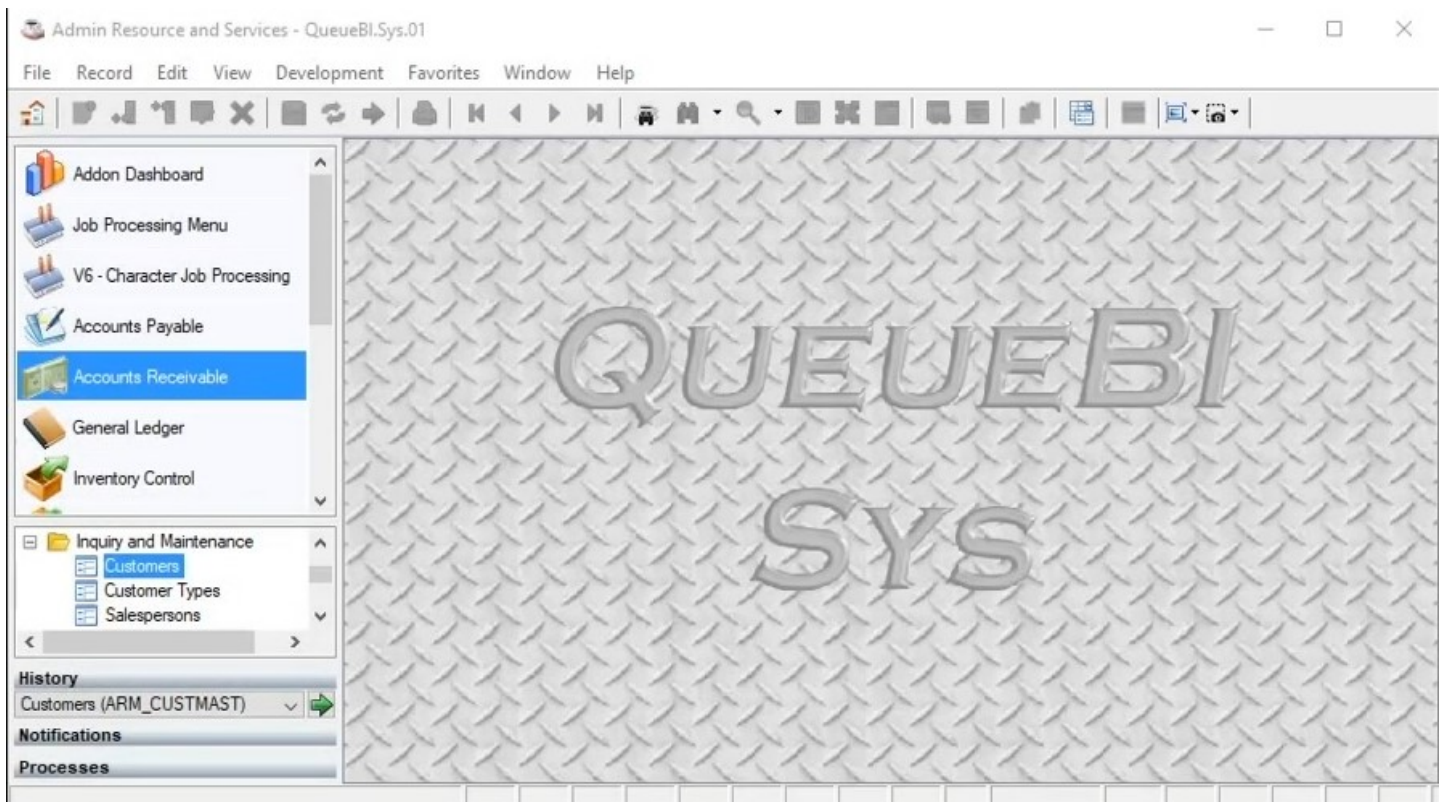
Admin Resource and Services - QueueBI.Sys.01

File Record Edit View Development Favorites Window Help

Addon Dashboard
Job Processing Menu
V6 - Character Job Processing
Accounts Payable
Accounts Receivable
General Ledger
Inventory Control

Inquiry and Maintenance
Customers
Customer Types
Salespersons

History
Customers (ARM_CUSTMAST)
Notifications
Processes

QUEUEBI
SYS